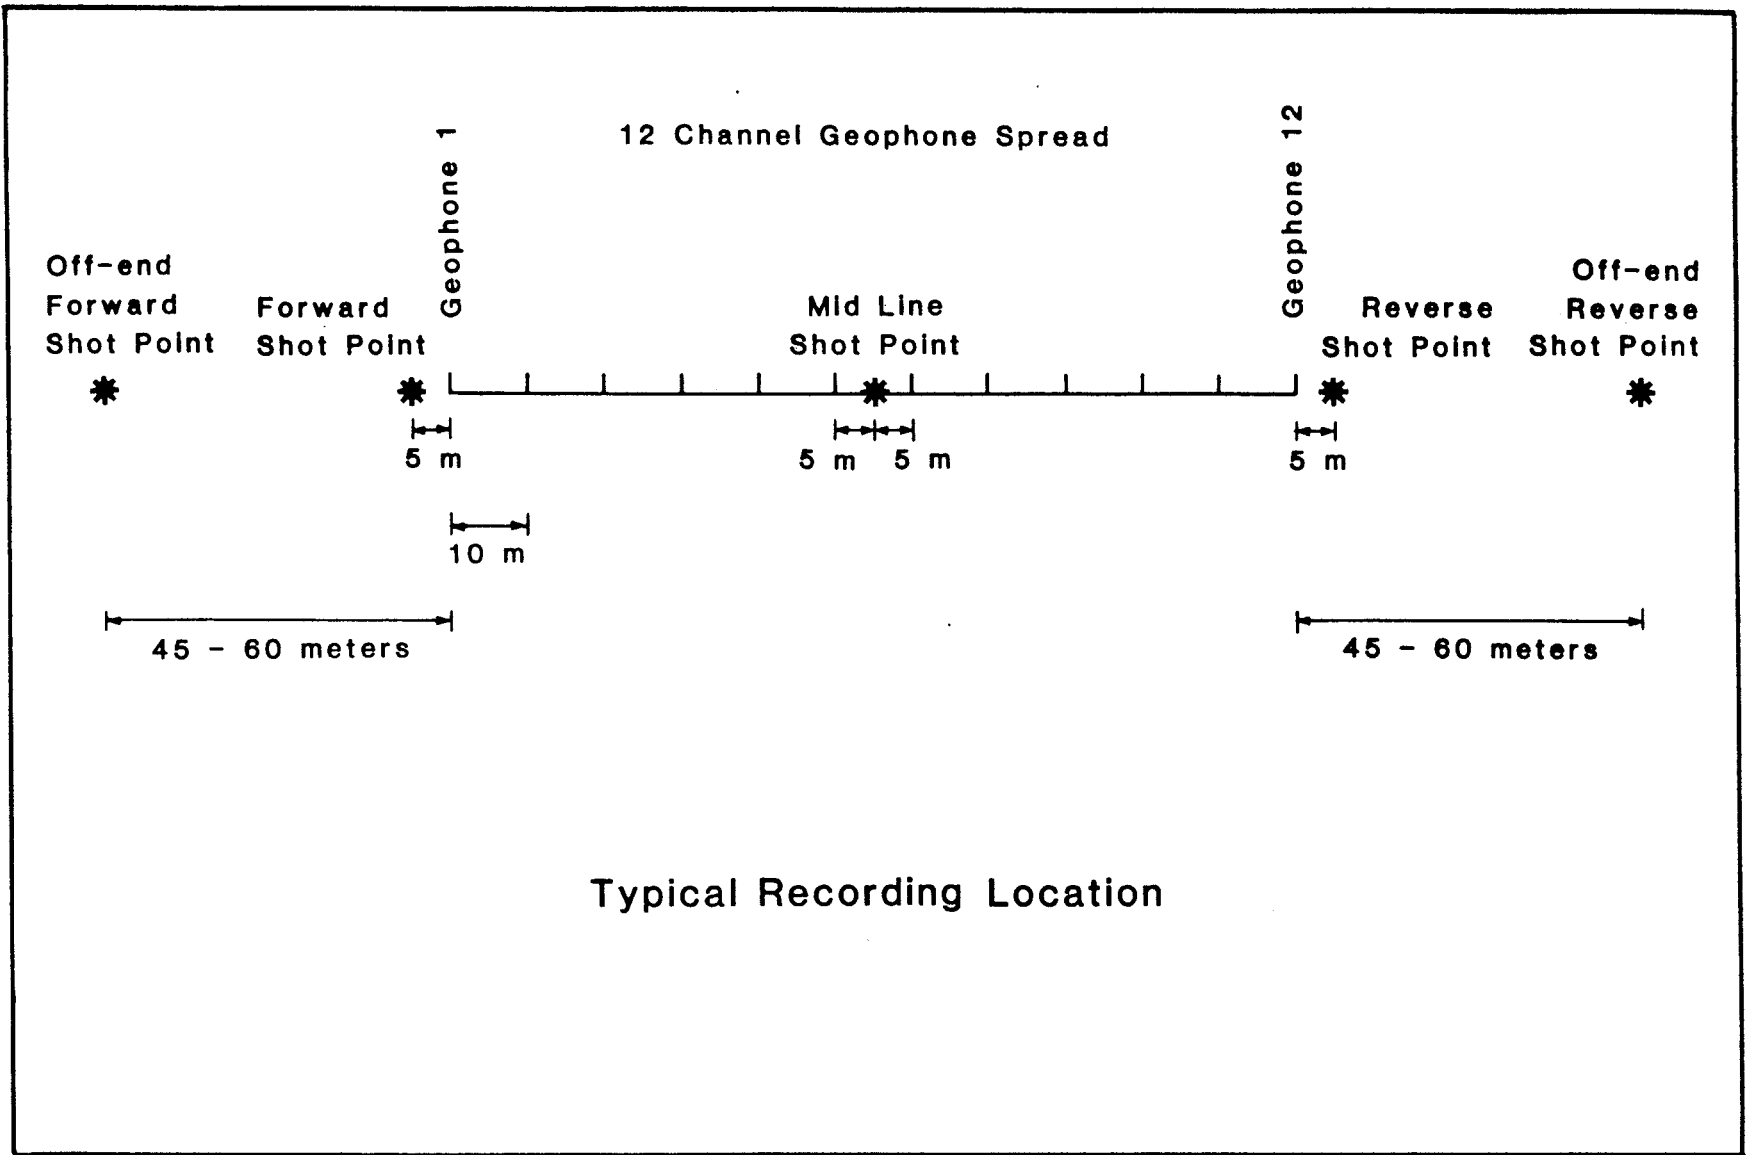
12 Channel Geophone Spread

Geophone 1

Geophone 12

Off-end Forward Shot Point

Forward Shot Point

Mid Line Shot Point

Reverse Shot Point

Off-end Reverse Shot Point

5 m

5 m

5 m

5 m

10 m

45 - 60 meters

45 - 60 meters

Typical Recording Location